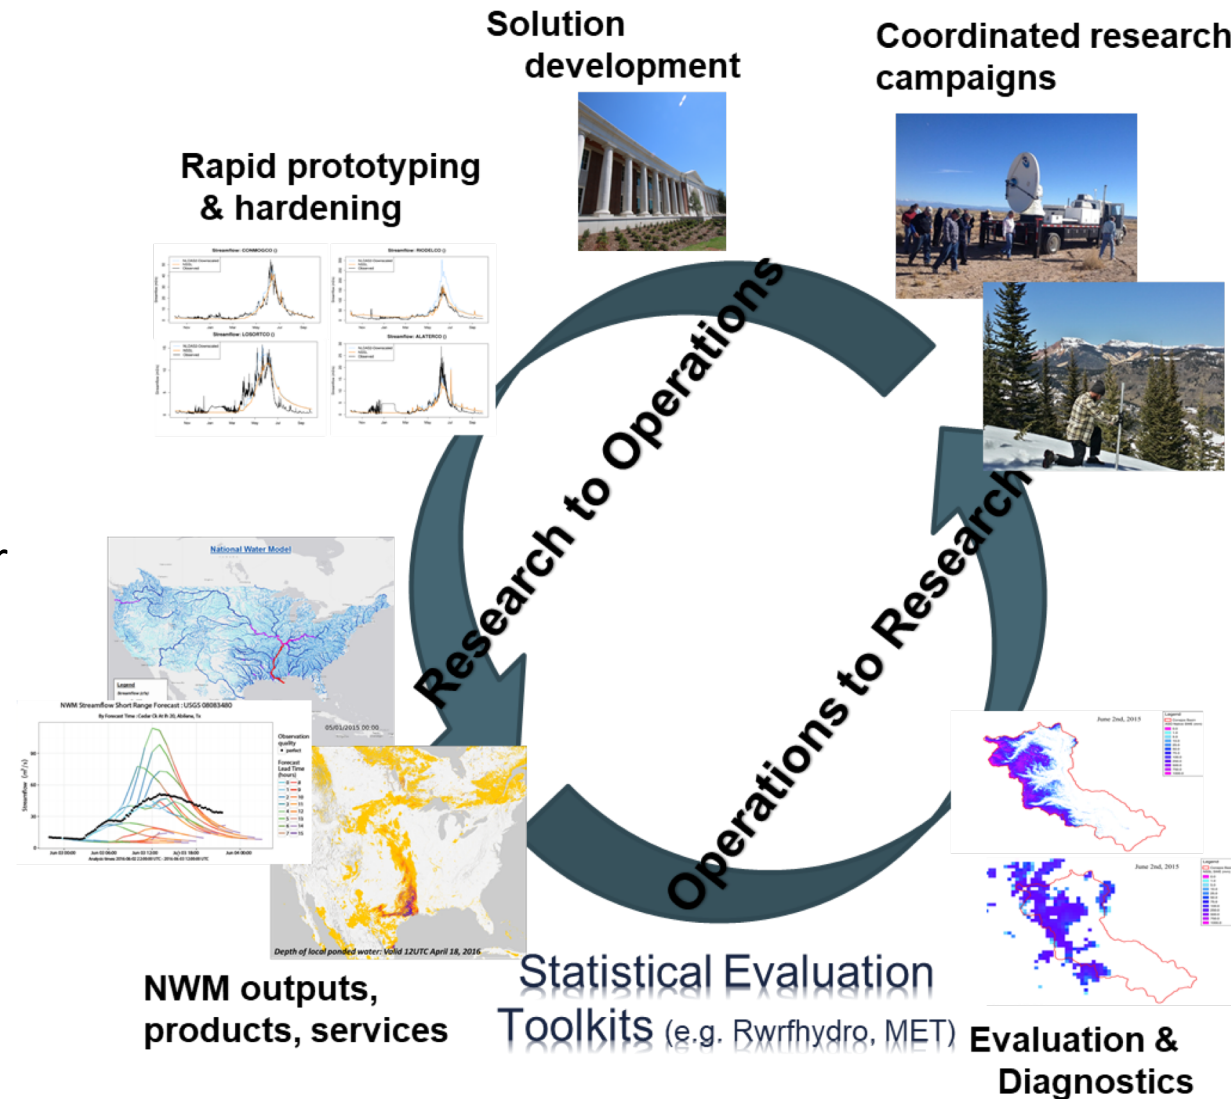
Solution development

Coordinated research campaigns

Rapid prototyping & hardening

Streamflow: CONMOGCO

Streamflow: RIODELCO

Streamflow: LOSORTCO

Streamflow: ALATERCO

Research to Operations

Operations to Research

National Water Model

Legend

NWM Streamflow Short Range Forecast : USGS 08083480

05/01/2015 00:00

Depth of local ponded water: Valid 12UTC April 18, 2016

June 2nd, 2015

June 2nd, 2015

NWM outputs, products, services

Statistical Evaluation Toolkits (e.g. Rwrfhydro, MET)

Evaluation & Diagnostics